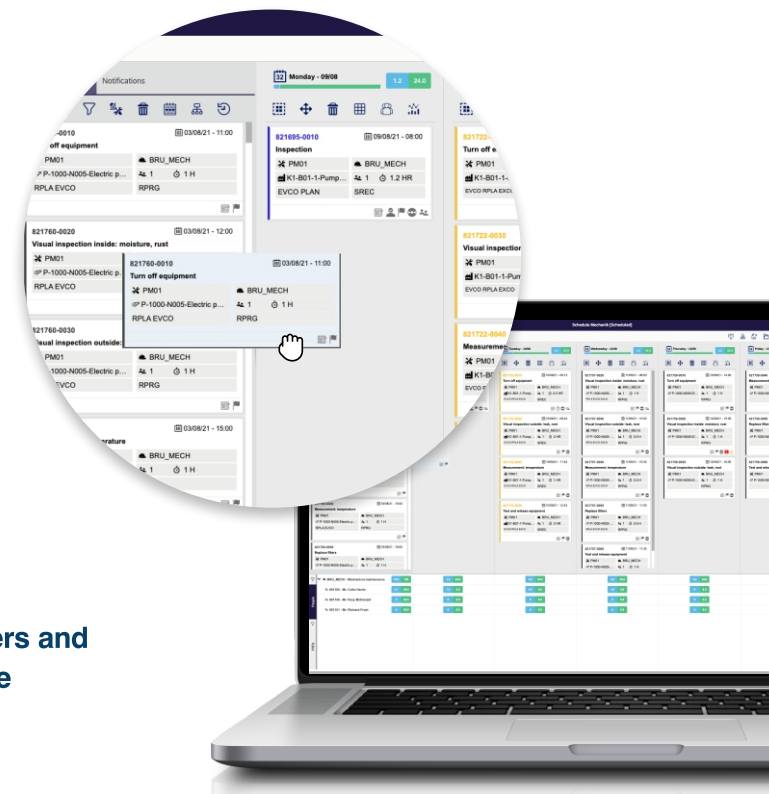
Notifications

32 Monday - 09/08

1.2 24.0

-0010 03/08/21 - 11:00
off equipment
PM01 BRU_MECH
P-1000-N005-Electric p... 1 1 H
RPLA EVCO RPRG

821695-0010 09/08/21 - 08:00
Inspection
PM01 BRU_MECH
K1-B01-1-Pump... 1 1.2 HR
EVCO PLAN SREC

821722-
Turn off e
PM01
K1-B01-1-
EVCO RPLA EXCO

821760-0020 03/08/21 - 12:00
Visual inspection inside: moisture, rust
PM01
P-1000-N005-Electric p...
RPLA EVCO

821760-0010 03/08/21 - 11:00
Turn off equipment
PM01 BRU_MECH
P-1000-N005-Electric p... 1 1 H
RPLA EVCO RPRG

821722-0030
Visual inspection
PM01
K1-B01-1-Pum
EVCO RPLA EXCO

821760-0030
isual inspection outside:
PM01 BRU_MECH
-1000-N005-Electric p... 1 1 H
EVCO RPRG

821722-0040
Measureme
PM01
K1-B0
EVCO

03/08/21 - 15:00
erature
BRU_MECH
1 1 H
RPRG

Schedule Mechanic (Scheduled)

ers and
e